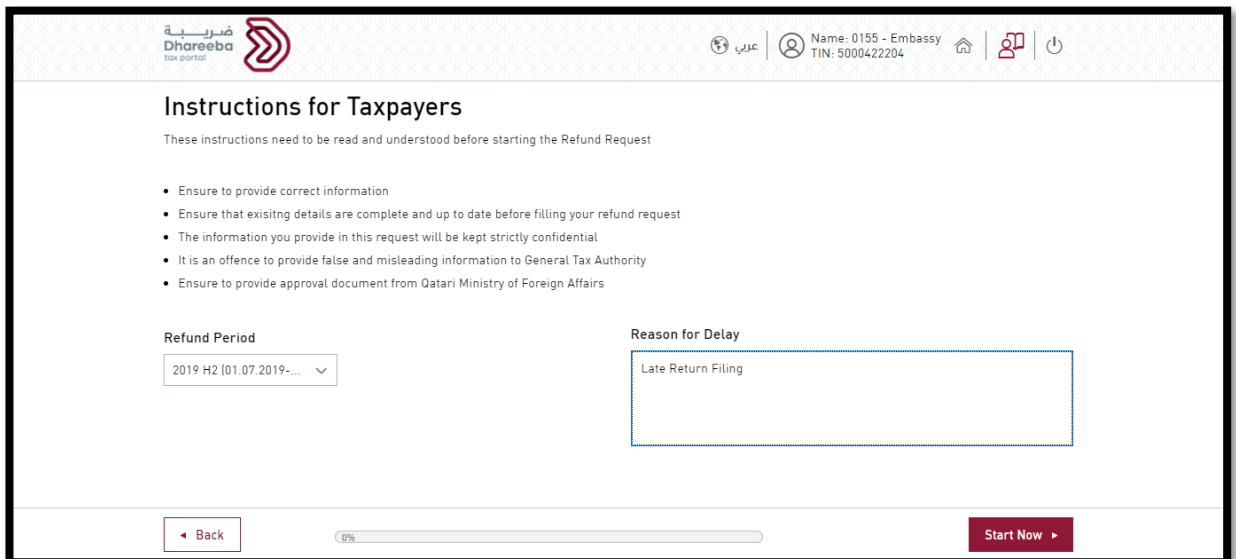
ضريبة
Dhareeba
tax portal

عربي

Name: 0155 - Embassy
TIN: 5000422204

Instructions for Taxpayers

These instructions need to be read and understood before starting the Refund Request

- Ensure to provide correct information
- Ensure that exisitng details are complete and up to date before filling your refund request
- The information you provide in this request will be kept strictly confidential
- It is an offence to provide false and misleading information to General Tax Authority
- Ensure to provide approval document from Qatari Ministry of Foreign Affairs

Refund Period

2019 H2 (01.07.2019-...

Reason for Delay

Late Return Filing

◂ Back

0%

Start Now ▸